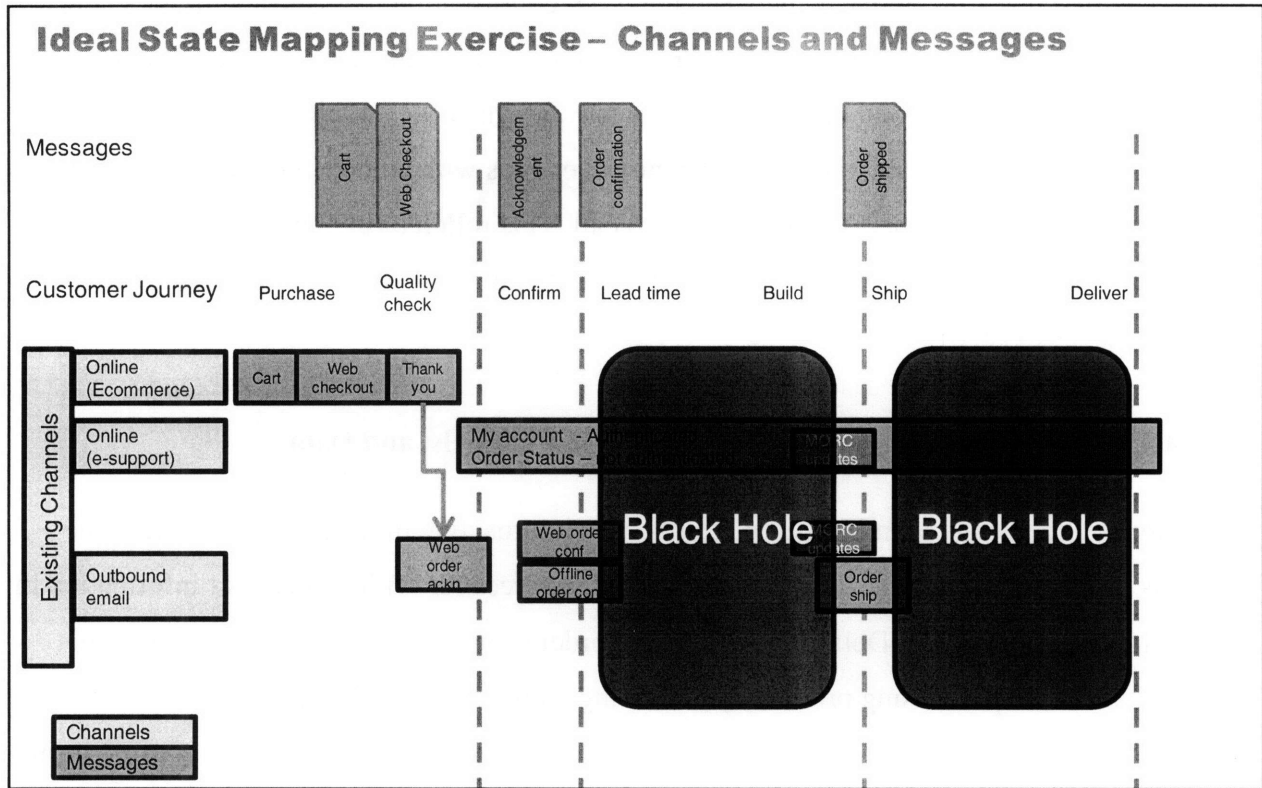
Ideal State Mapping Exercise – Channels and Messages

Messages

Cart

Web Checkout

Acknowledgem ent

Order confirmation

Order shipped

Customer Journey

Purchase

Quality check

Confirm

Lead time

Build

Ship

Deliver

Existing Channels

Online (Ecommerce)

Cart

Web checkout

Thank you

Online (e-support)

My account - A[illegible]

Order Status – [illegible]

M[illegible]RC updates

Black Hole

Black Hole

Web order ackn

Web orde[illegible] conf

Offline order con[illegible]

M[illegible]RC updates

Order ship

Outbound email

Channels

Messages